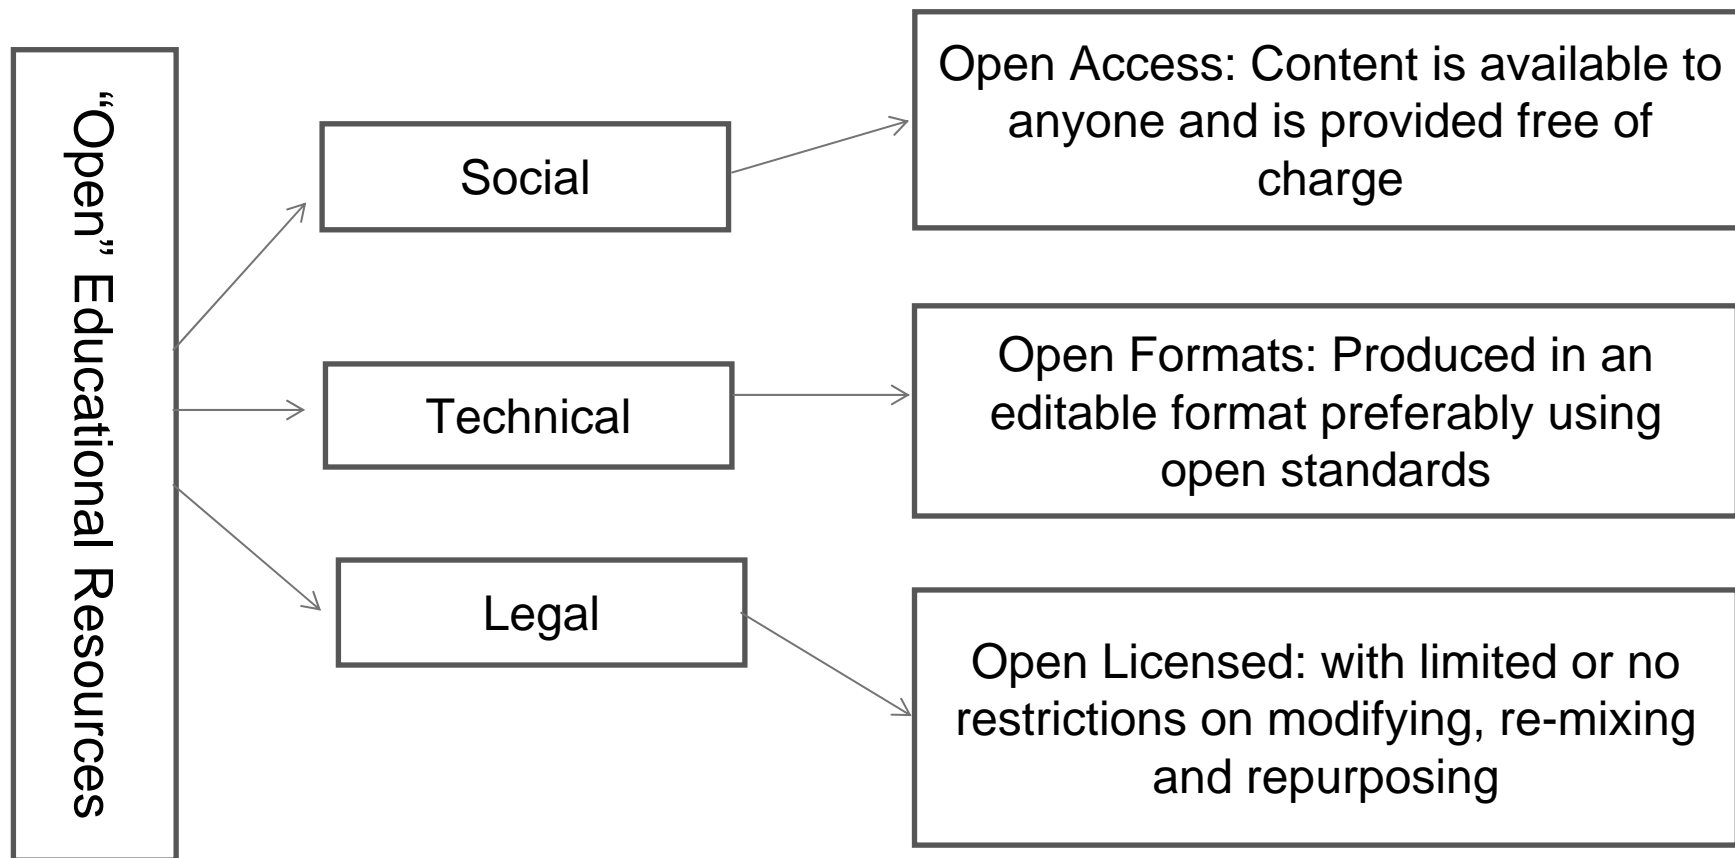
"Open" Educational Resources

Social

Technical

Legal

Open Access: Content is available to anyone and is provided free of charge

Open Formats: Produced in an editable format preferably using open standards

Open Licensed: with limited or no restrictions on modifying, re-mixing and repurposing